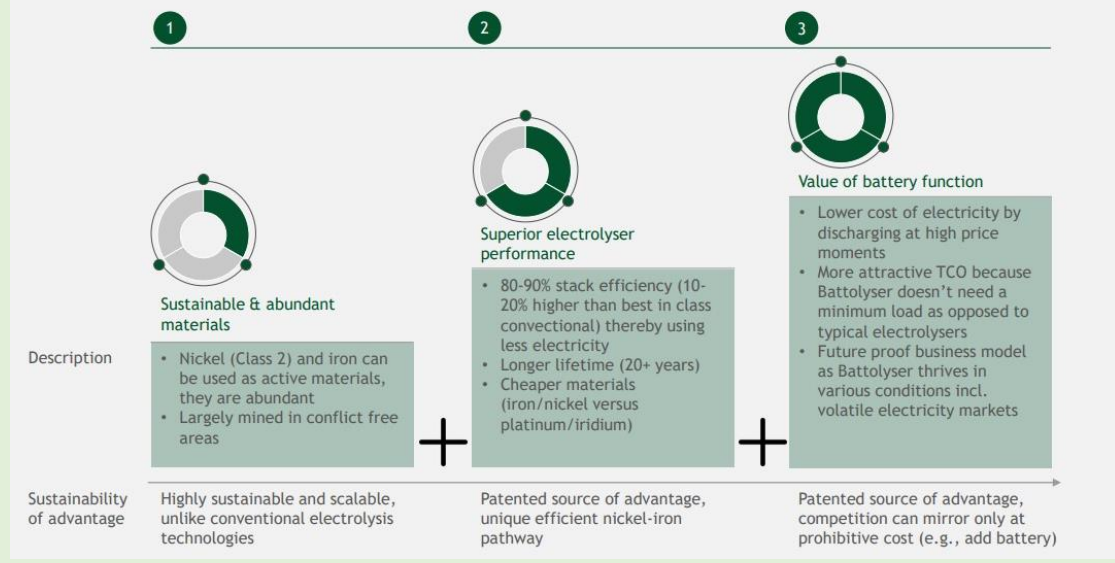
1

2

3

Sustainable & abundant materials

Superior electrolyser performance

Value of battery function

Description

• Nickel (Class 2) and iron can be used as active materials, they are abundant
• Largely mined in conflict free areas

• 80-90% stack efficiency (10-20% higher than best in class convectional) thereby using less electricity
• Longer lifetime (20+ years)
• Cheaper materials (iron/nickel versus platinum/iridium)

• Lower cost of electricity by discharging at high price moments
• More attractive TCO because Battolyser doesn't need a minimum load as opposed to typical electrolysers
• Future proof business model as Battolyser thrives in various conditions incl. volatile electricity markets

+

+

Sustainability of advantage

Highly sustainable and scalable, unlike conventional electrolysis technologies

Patented source of advantage, unique efficient nickel-iron pathway

Patented source of advantage, competition can mirror only at prohibitive cost (e.g., add battery)